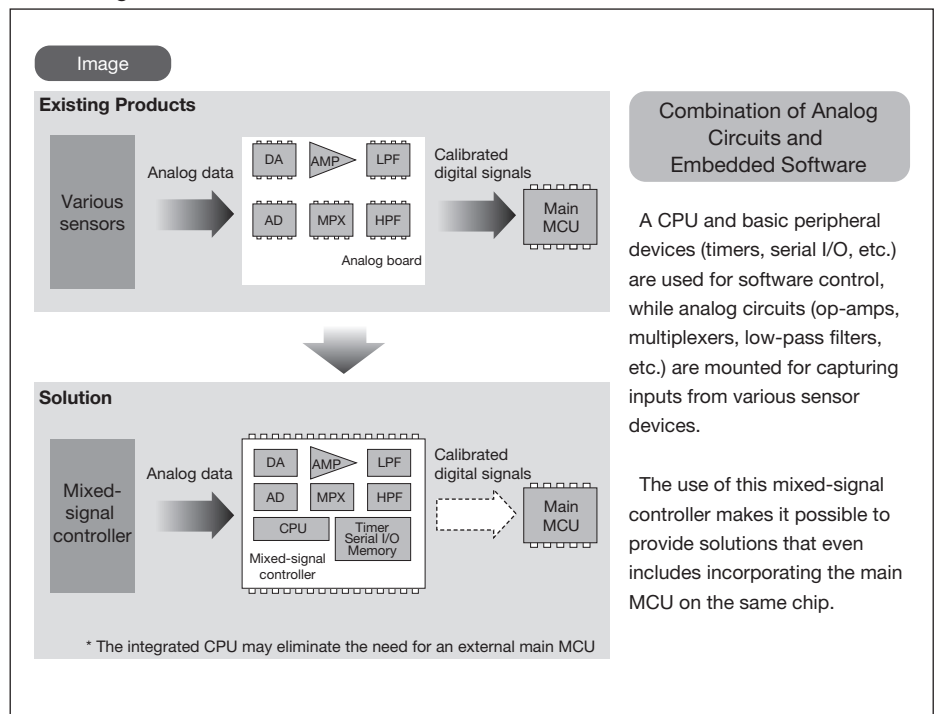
Image

Existing Products

Various sensors

Analog data

DA

AMP

LPF

AD

MPX

HPF

Analog board

Calibrated digital signals

Main MCU

Solution

Mixed-signal controller

Analog data

DA

AMP

LPF

AD

MPX

HPF

CPU

Timer Serial I/O Memory

Mixed-signal controller

Calibrated digital signals

Main MCU

* The integrated CPU may eliminate the need for an external main MCU

Combination of Analog Circuits and Embedded Software

A CPU and basic peripheral devices (timers, serial I/O, etc.) are used for software control, while analog circuits (op-amps, multiplexers, low-pass filters, etc.) are mounted for capturing inputs from various sensor devices.

The use of this mixed-signal controller makes it possible to provide solutions that even includes incorporating the main MCU on the same chip.